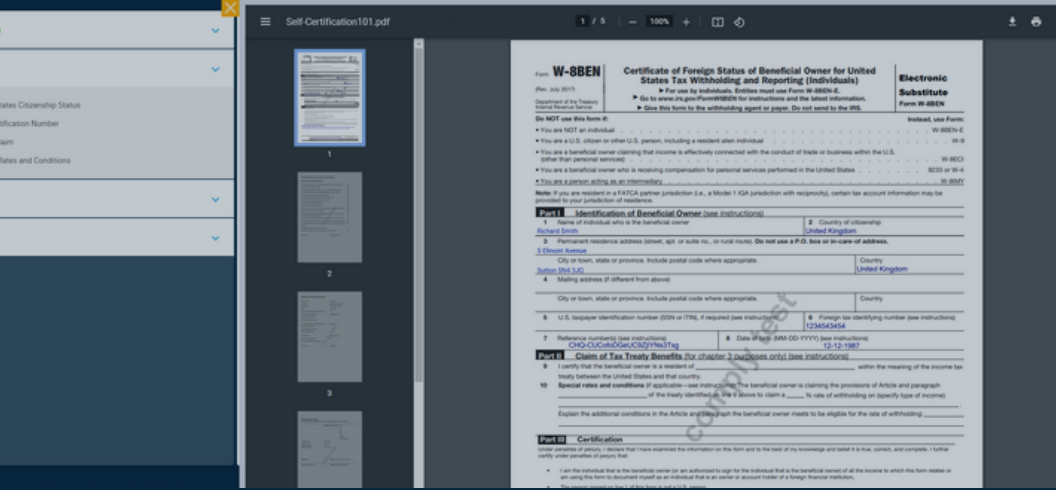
tates Citizenship Status
ification Number
laim
tates and Conditions

Self-Certification101.pdf
1 / 5
100%

1
2
3

Form W-8BEN
(Rev. July 2017)
Department of the Treasury Internal Revenue Service

Certificate of Foreign Status of Beneficial Owner for United States Tax Withholding and Reporting (Individuals)
▶ For use by individuals. Entities must use Form W-8BEN-E.
▶ Go to www.irs.gov/FormW8BEN for instructions and the latest information.
▶ Give this form to the withholding agent or payer. Do not send to the IRS.

Electronic Substitute
Form W-8BEN

Do NOT use this form if:
Instead, use Form:
• You are NOT an individual . . . . W-8BEN-E
• You are a U.S. citizen or other U.S. person, including a resident alien individual . . . . W-9
• You are a beneficial owner claiming that income is effectively connected with the conduct of trade or business within the U.S. (other than personal services) . . . . W-8ECI
• You are a beneficial owner who is receiving compensation for personal services performed in the United States . . . . 8233 or W-4
• You are a person acting as an intermediary . . . . W-8IMY
Note: If you are resident in a FATCA partner jurisdiction (i.e., a Model 1 IGA jurisdiction with reciprocity), certain tax account information may be provided to your jurisdiction of residence.

Part I Identification of Beneficial Owner (see instructions)
1 Name of individual who is the beneficial owner
Richard Smith
2 Country of citizenship
United Kingdom
3 Permanent residence address (street, apt. or suite no., or rural route). Do not use a P.O. box or in-care-of address.
5 Elmont Avenue
City or town, state or province. Include postal code where appropriate.
Sutton SN4 3JQ
Country
United Kingdom
4 Mailing address (if different from above)
City or town, state or province. Include postal code where appropriate.
Country
5 U.S. taxpayer identification number (SSN or ITIN), if required (see instructions)
6 Foreign tax identifying number (see instructions)
1234543454
7 Reference number(s) (see instructions)
CHQ-CUCoHoDGeUCbZjYNs3Txg
8 Date of birth (MM-DD-YYYY) (see instructions)
12-12-1987

Part II Claim of Tax Treaty Benefits (for chapter 3 purposes only) (see instructions)
9 I certify that the beneficial owner is a resident of ________ within the meaning of the income tax treaty between the United States and that country.
10 Special rates and conditions (if applicable—see instructions): The beneficial owner is claiming the provisions of Article and paragraph ________ of the treaty identified on line 9 above to claim a ____ % rate of withholding on (specify type of income): ________
Explain the additional conditions in the Article and paragraph the beneficial owner meets to be eligible for the rate of withholding: ________

Part III Certification
Under penalties of perjury, I declare that I have examined the information on this form and to the best of my knowledge and belief it is true, correct, and complete. I further certify under penalties of perjury that:
• I am the individual that is the beneficial owner (or am authorized to sign for the individual that is the beneficial owner) of all the income to which this form relates or am using this form to document myself as an individual that is an owner or account holder of a foreign financial institution,
• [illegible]

complytest